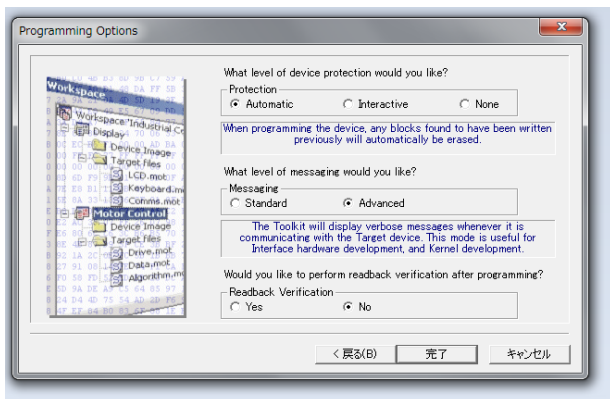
Programming Options

Workspace
Workspace 'Industrial Co
Display
Device Image
Target files
LCD.mot
Keyboard.mo
Comms.mot
Motor Control
Device Image
Target files
Drive.mot
Data.mot
Algorithm.mo

What level of device protection would you like?

Protection
Automatic
Interactive
None

When programming the device, any blocks found to have been written previously will automatically be erased.

What level of messaging would you like?

Messaging
Standard
Advanced

The Toolkit will display verbose messages whenever it is communicating with the Target device. This mode is useful for Interface hardware development, and Kernel development.

Would you like to perform readback verification after programming?

Readback Verification
Yes
No

< 戻る(B)
完了
キャンセル